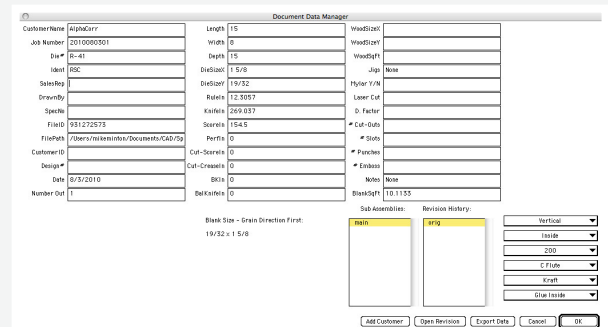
Document Data Manager

| | | | | | |
|---|---|---|---|---|---|
| CustomerName | AlphaCorr | Length | 15 | WoodSizeX | |
| Job Number | 2010080301 | Width | 8 | WoodSizeY | |
| Die# | R-41 | Depth | 15 | WoodSqft | |
| Ident | RSC | DieSizeX | 1 5/8 | Jigs | None |
| SalesRep | | DieSizeY | 19/32 | Mylar Y/N | |
| DrawnBy | | RuleIn | 12.3057 | Laser Cut | |
| SpecNo | | KnifeIn | 269.037 | D. Factor | |
| FileID | 931272573 | ScoreIn | 1545 | # Cut-Outs | |
| FilePath | /Users/mikeminton/Documents/CAD/Sp | PerfIn | 0 | # Slots | |
| CustomerID | | Cut-ScoreIn | 0 | # Punches | |
| Design# | | Cut-CreaseIn | 0 | # Emboss | |
| Date | 8/3/2010 | BKIn | 0 | Notes | None |
| Number Out | 1 | BalKnifeIn | 0 | BlankSqft | 10.1133 |

Blank Size - Grain Direction First:

19/32 x 1 5/8

Sub Assemblies:
main

Revision History:
orig

Vertical
Inside
200
C Flute
Kraft
Glue Inside

Add Customer
Open Revision
Export Data
Cancel
OK